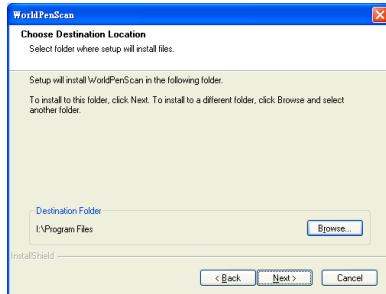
WorldPenScan

Choose Destination Location

Select folder where setup will install files.

Setup will install WorldPenScan in the following folder.

To install to this folder, click Next. To install to a different folder, click Browse and select another folder.

Destination Folder

I:\Program Files

Browse...

InstallShield

< Back

Next >

Cancel